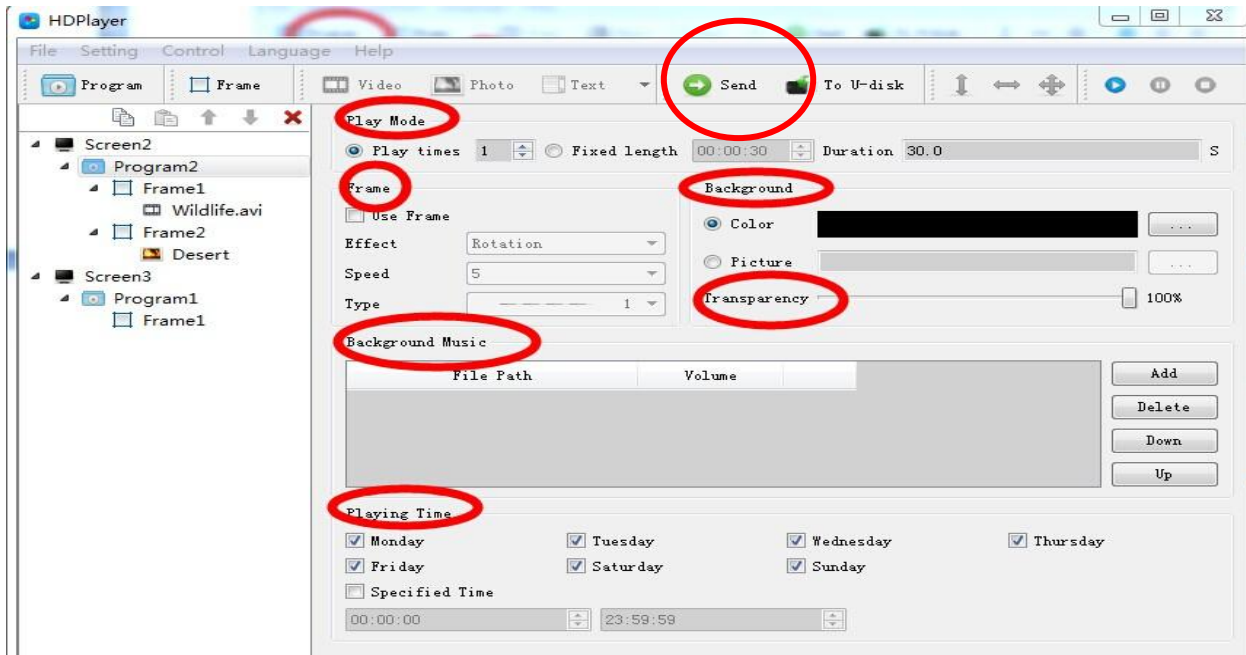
HDPlayer

File Setting Control Language Help

Program Frame Video Photo Text Send To U-disk

Screen2
Program2
Frame1
Wildlife.avi
Frame2
Desert
Screen3
Program1
Frame1

Play Mode
Play times 1 Fixed length 00:00:30 Duration 30.0 S

Frame
Use Frame
Effect Rotation
Speed 5
Type 1

Background
Color ...
Picture ...
Transparency 100%

Background Music

| File Path | Volume |
|---|---|

Add
Delete
Down
Up

Playing Time
Monday Tuesday Wednesday Thursday
Friday Saturday Sunday
Specified Time
00:00:00 23:59:59